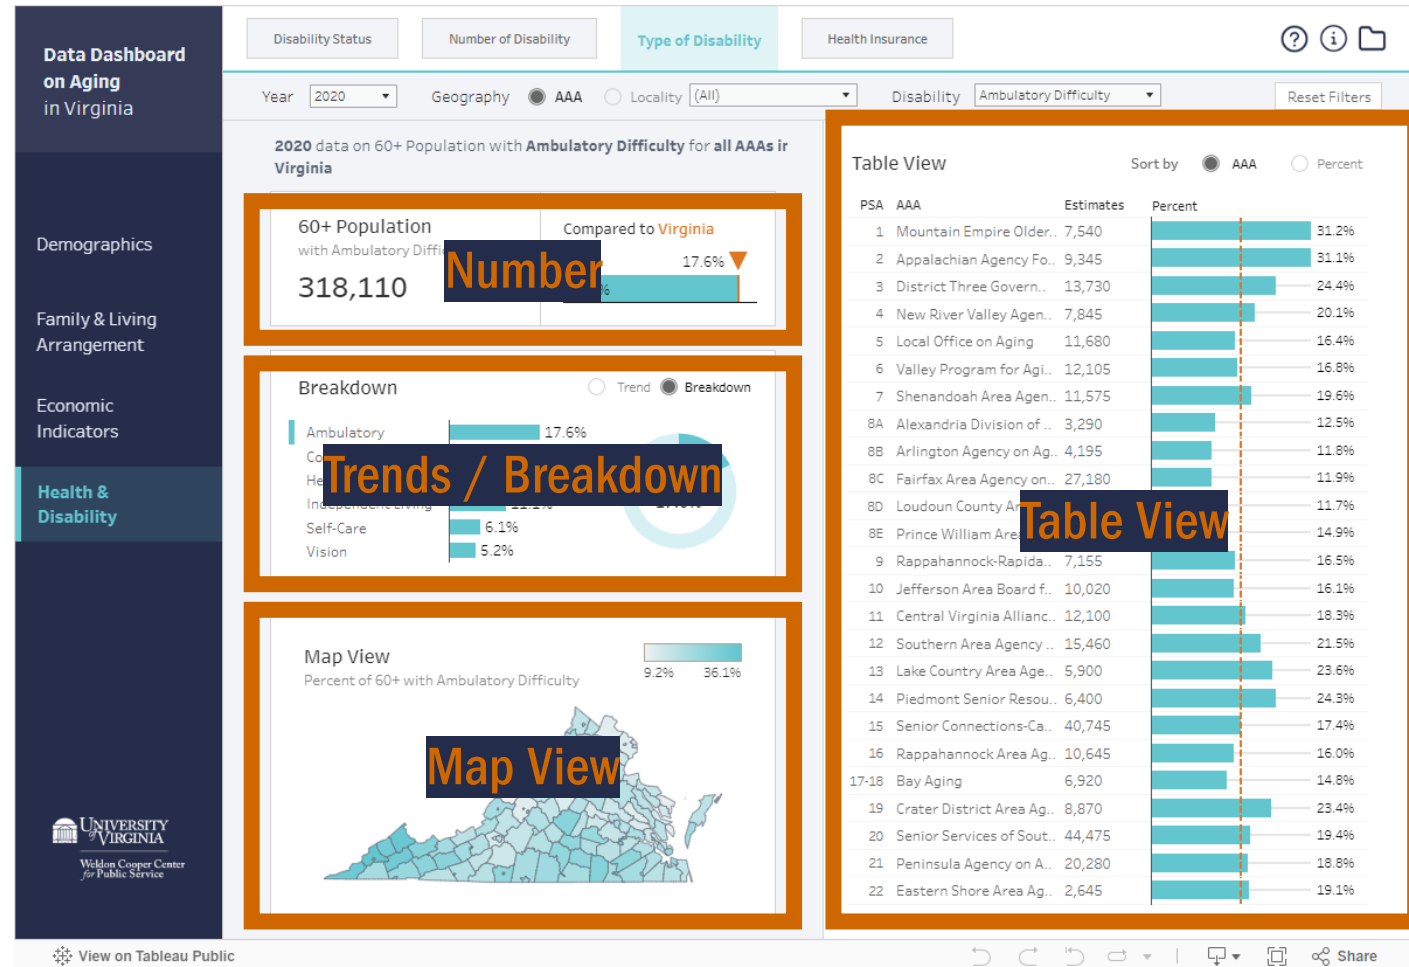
Data Dashboard on Aging in Virginia

Demographics

Family & Living Arrangement

Economic Indicators

Health & Disability

UNIVERSITY of VIRGINIA
Weldon Cooper Center for Public Service

Disability Status | Number of Disability | Type of Disability | Health Insurance

Year 2020 Geography AAA Locality (All) Disability Ambulatory Difficulty Reset Filters

2020 data on 60+ Population with Ambulatory Difficulty for all AAAs ir Virginia

60+ Population
with Ambulatory Diffi
318,110

Compared to Virginia
17.6%

Number

Breakdown
Trend Breakdown

Ambulatory 17.6%
Co
He
Independent Living
Self-Care 6.1%
Vision 5.2%

Trends / Breakdown

Map View
Percent of 60+ with Ambulatory Difficulty
9.2% 36.1%

Map View

Table View
Sort by AAA Percent

| PSA | AAA | Estimates | Percent |
|---|---|---|---|
| 1 | Mountain Empire Older.. | 7,540 | 31.2% |
| 2 | Appalachian Agency Fo.. | 9,345 | 31.1% |
| 3 | District Three Govern.. | 13,730 | 24.4% |
| 4 | New River Valley Agen.. | 7,845 | 20.1% |
| 5 | Local Office on Aging | 11,680 | 16.4% |
| 6 | Valley Program for Agi.. | 12,105 | 16.8% |
| 7 | Shenandoah Area Agen.. | 11,575 | 19.6% |
| 8A | Alexandria Division of .. | 3,290 | 12.5% |
| 8B | Arlington Agency on Ag.. | 4,195 | 11.8% |
| 8C | Fairfax Area Agency on.. | 27,180 | 11.9% |
| 8D | Loudoun County A | | 11.7% |
| 8E | Prince William Are | | 14.9% |
| 9 | Rappahannock-Rapida.. | 7,155 | 16.5% |
| 10 | Jefferson Area Board f.. | 10,020 | 16.1% |
| 11 | Central Virginia Allianc.. | 12,100 | 18.3% |
| 12 | Southern Area Agency .. | 15,460 | 21.5% |
| 13 | Lake Country Area Age.. | 5,900 | 23.6% |
| 14 | Piedmont Senior Resou.. | 6,400 | 24.3% |
| 15 | Senior Connections-Ca.. | 40,745 | 17.4% |
| 16 | Rappahannock Area Ag.. | 10,645 | 16.0% |
| 17-18 | Bay Aging | 6,920 | 14.8% |
| 19 | Crater District Area Ag.. | 8,870 | 23.4% |
| 20 | Senior Services of Sout.. | 44,475 | 19.4% |
| 21 | Peninsula Agency on A.. | 20,280 | 18.8% |
| 22 | Eastern Shore Area Ag.. | 2,645 | 19.1% |

Table View

View on Tableau Public
Share